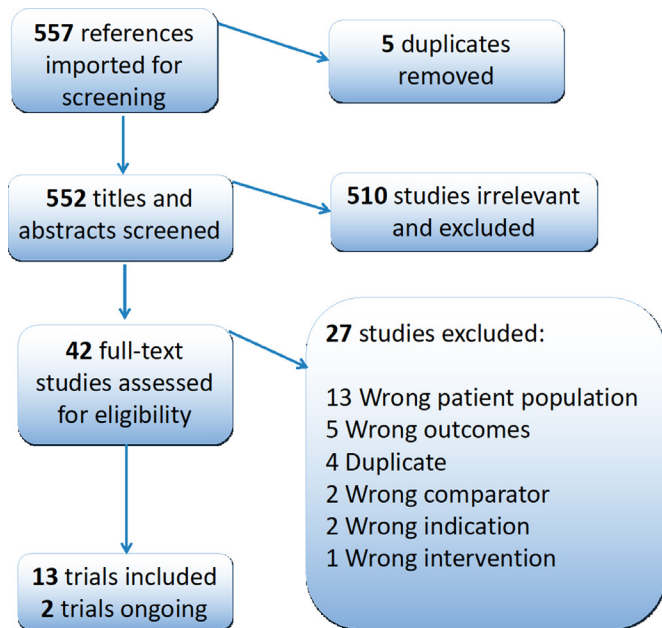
557 references imported for screening

5 duplicates removed

552 titles and abstracts screened

510 studies irrelevant and excluded

42 full-text studies assessed for eligibility

27 studies excluded:

13 Wrong patient population
5 Wrong outcomes
4 Duplicate
2 Wrong comparator
2 Wrong indication
1 Wrong intervention

13 trials included
2 trials ongoing